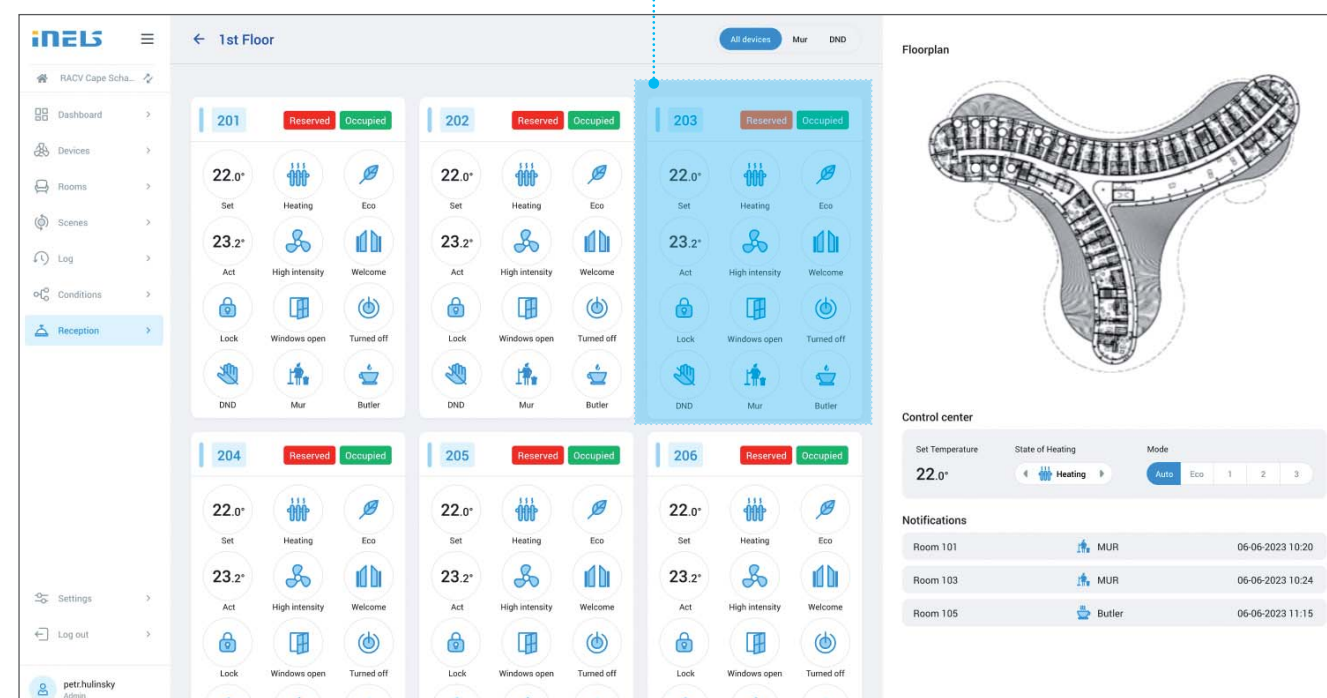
iNELS

RACV Cape Scha...

Dashboard

Devices

Rooms

Scenes

Log

Conditions

Reception

Settings

Log out

petr.hulinsky
Admin

← 1st Floor

All devices Mur DND

201 Reserved Occupied

22.0° Set
Heating
Eco
23.2° Act
High intensity
Welcome
Lock
Windows open
Turned off
DND
Mur
Butler

202 Reserved Occupied

22.0° Set
Heating
Eco
23.2° Act
High intensity
Welcome
Lock
Windows open
Turned off
DND
Mur
Butler

203 Reserved Occupied

22.0° Set
Heating
Eco
23.2° Act
High intensity
Welcome
Lock
Windows open
Turned off
DND
Mur
Butler

204 Reserved Occupied

22.0° Set
Heating
Eco
23.2° Act
High intensity
Welcome
Lock
Windows open
Turned off

205 Reserved Occupied

22.0° Set
Heating
Eco
23.2° Act
High intensity
Welcome
Lock
Windows open
Turned off

206 Reserved Occupied

22.0° Set
Heating
Eco
23.2° Act
High intensity
Welcome
Lock
Windows open
Turned off

Floorplan

Control center

Set Temperature
22.0°

State of Heating
Heating

Mode
Auto Eco 1 2 3

Notifications

| Room 101 | MUR | 06-06-2023 10:20 |
|---|---|---|
| Room 103 | MUR | 06-06-2023 10:24 |
| Room 105 | Butler | 06-06-2023 11:15 |